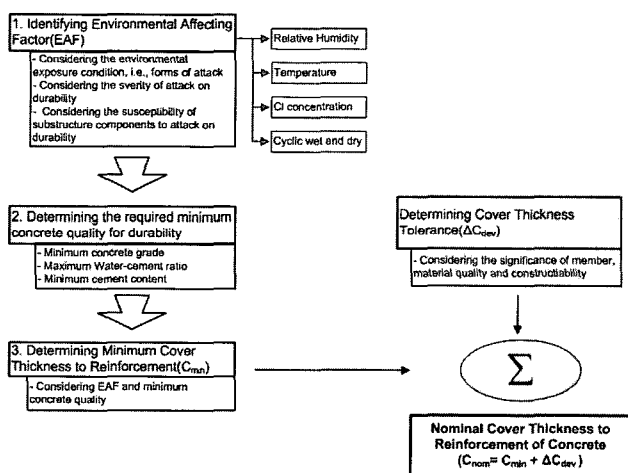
1. Identifying Environmental Affecting Factor(EAF)

- Considering the environmental exposure condition, i.e., forms of attack
- Considering the sverity of attack on durability
- Considering the susceptibility of substructure components to attack on durability

Relative Humidity

Temperature

Cl concentration

Cyclic wet and dry

2. Determining the required minimum concrete quality for durability

- Minimum concrete grade
- Maximum Water-cement ratio
- Minimum cement content

Determining Cover Thickness Tolerance($\Delta C_{dev}$)

- Considering the significance of member, material quality and constructability

3. Determining Minimum Cover Thickness to Reinforcement($C_{min}$)

- Considering EAF and minimum concrete quality

$\sum$

Nominal Cover Thickness to Reinforcement of Concrete ($C_{nom} = C_{min} + \Delta C_{dev}$)